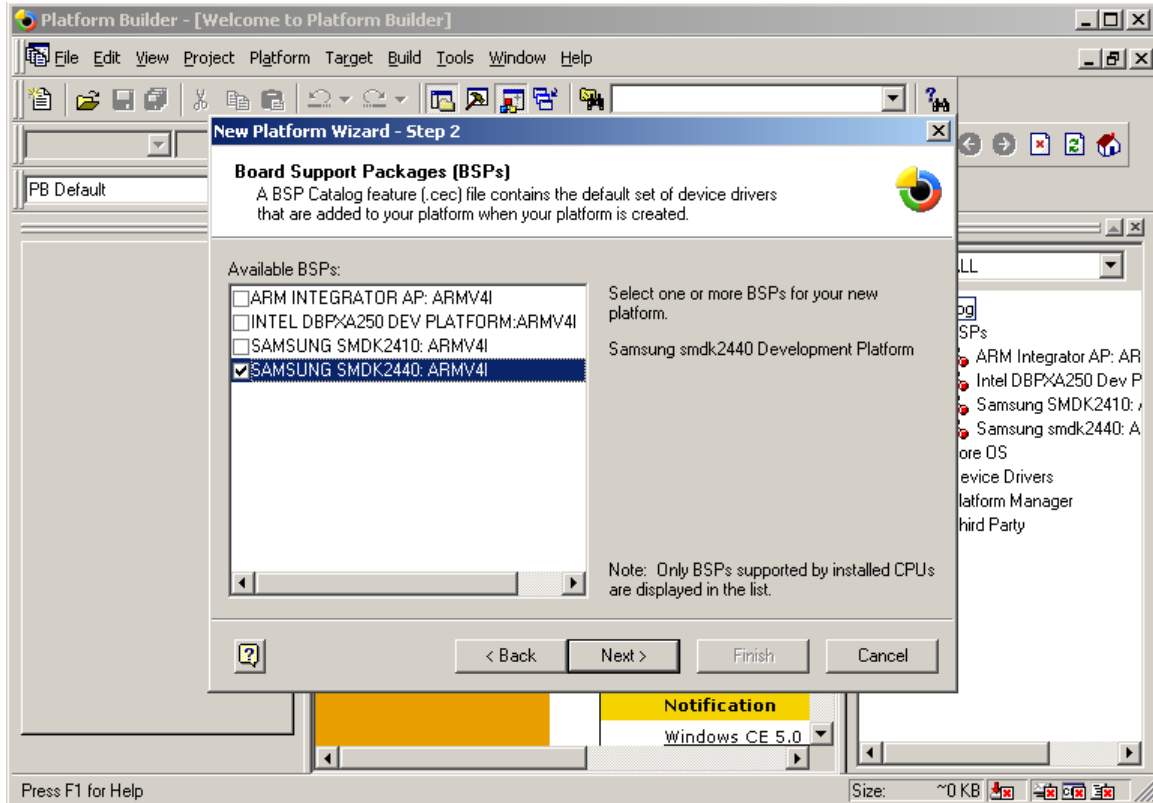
Platform Builder - [Welcome to Platform Builder]

File Edit View Project Platform Target Build Tools Window Help

PB Default

New Platform Wizard - Step 2

Board Support Packages (BSPs)
A BSP Catalog feature (.cec) file contains the default set of device drivers that are added to your platform when your platform is created.

Available BSPs:

ARM INTEGRATOR AP: ARMV4I
INTEL DBPXA250 DEV PLATFORM:ARMV4I
SAMSUNG SMDK2410: ARMV4I
SAMSUNG SMDK2440: ARMV4I

Select one or more BSPs for your new platform.

Samsung smdk2440 Development Platform

Note: Only BSPs supported by installed CPUs are displayed in the list.

< Back
Next >
Finish
Cancel

LL
og
SPs
ARM Integrator AP: AR
Intel DBPXA250 Dev P
Samsung SMDK2410: /
Samsung smdk2440: A
ore OS
evice Drivers
latform Manager
hird Party

Notification
Windows CE 5.0

Press F1 for Help
Size:
~0 KB